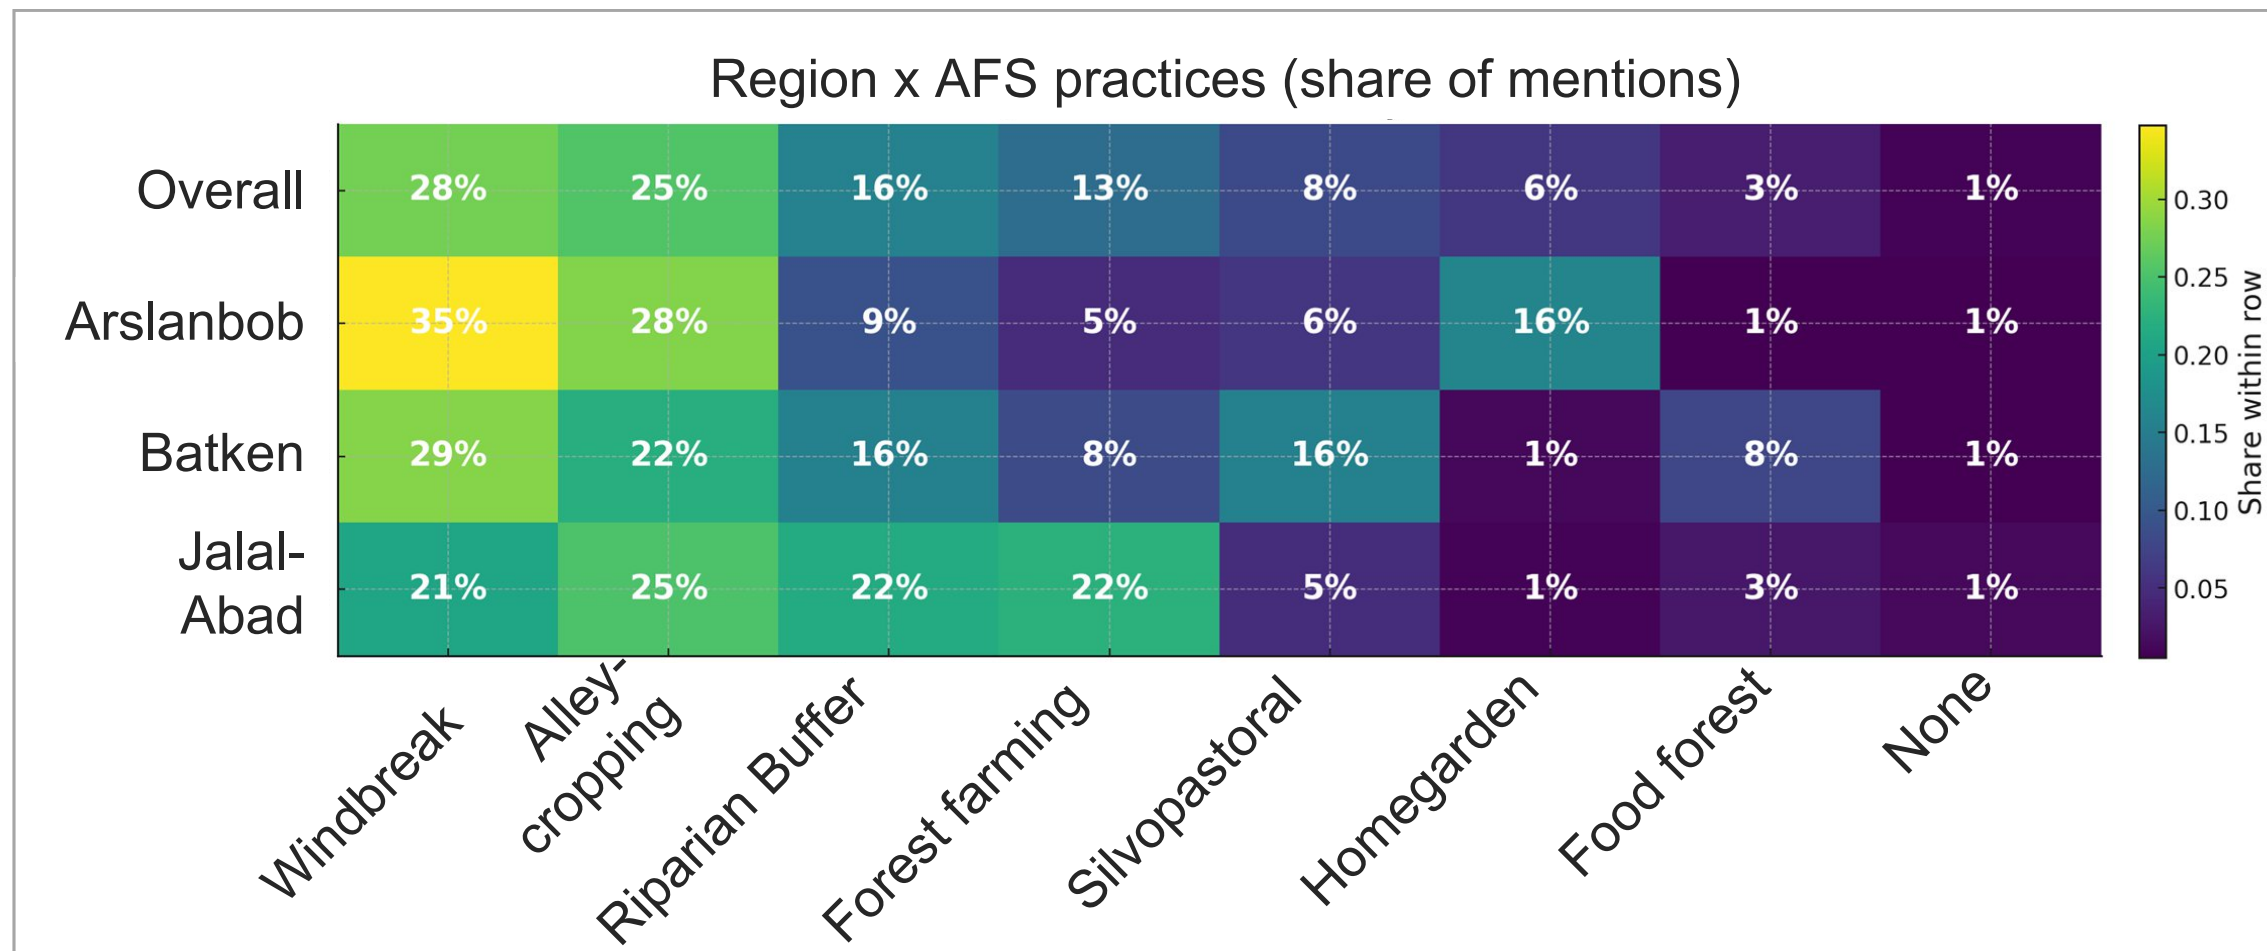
Region x AFS practices (share of mentions)

| | Windbreak | Alley-cropping | Riparian Buffer | Forest farming | Silvopastoral | Homegarden | Food forest | None |
|---|---|---|---|---|---|---|---|---|
| Overall | 28% | 25% | 16% | 13% | 8% | 6% | 3% | 1% |
| Arslanbob | 35% | 28% | 9% | 5% | 6% | 16% | 1% | 1% |
| Batken | 29% | 22% | 16% | 8% | 16% | 1% | 8% | 1% |
| Jalal-Abad | 21% | 25% | 22% | 22% | 5% | 1% | 3% | 1% |

0.30
0.25
0.20
0.15
0.10
0.05
Share within row